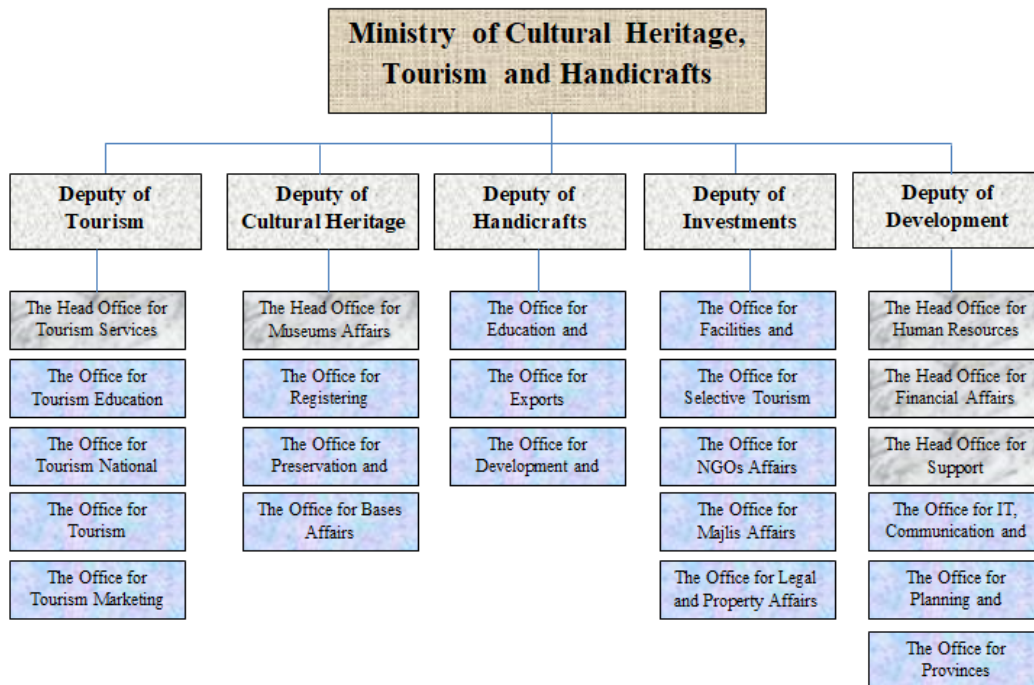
Ministry of Cultural Heritage, Tourism and Handicrafts

Deputy of Tourism

The Head Office for Tourism Services

The Office for Tourism Education

The Office for Tourism National

The Office for Tourism

The Office for Tourism Marketing

Deputy of Cultural Heritage

The Head Office for Museums Affairs

The Office for Registering

The Office for Preservation and

The Office for Bases Affairs

Deputy of Handicrafts

The Office for Education and

The Office for Exports

The Office for Development and

Deputy of Investments

The Office for Facilities and

The Office for Selective Tourism

The Office for NGOs Affairs

The Office for Majlis Affairs

The Office for Legal and Property Affairs

Deputy of Development

The Head Office for Human Resources

The Head Office for Financial Affairs

The Head Office for Support

The Office for IT, Communication and

The Office for Planning and

The Office for Provinces